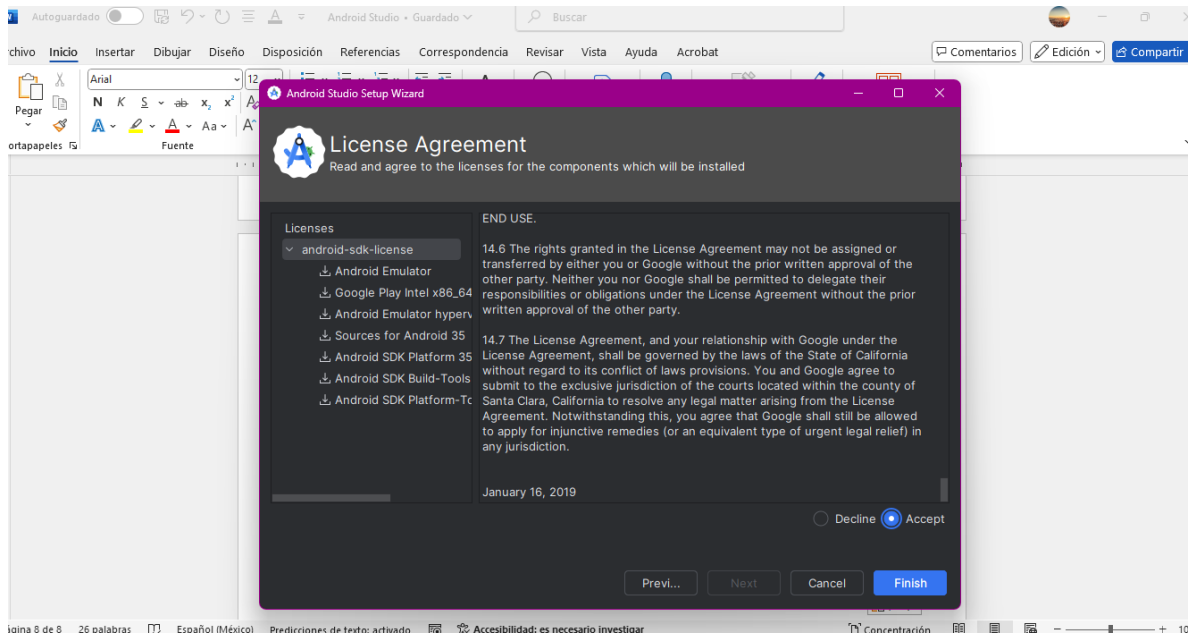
Autoguardado Android Studio • Guardado Buscar

rchivo Inicio Insertar Dibujar Diseño Disposición Referencias Correspondencia Revisar Vista Ayuda Acrobat Comentarios Edición Compartir

Pegar Arial 12 N K S ab $x_2$ $x^2$ Aa ortapapeles Fuente

Android Studio Setup Wizard

License Agreement
Read and agree to the licenses for the components which will be installed

Licenses
android-sdk-license
Android Emulator
Google Play Intel x86_64
Android Emulator hyperv
Sources for Android 35
Android SDK Platform 35
Android SDK Build-Tools
Android SDK Platform-To

END USE.

14.6 The rights granted in the License Agreement may not be assigned or transferred by either you or Google without the prior written approval of the other party. Neither you nor Google shall be permitted to delegate their responsibilities or obligations under the License Agreement without the prior written approval of the other party.

14.7 The License Agreement, and your relationship with Google under the License Agreement, shall be governed by the laws of the State of California without regard to its conflict of laws provisions. You and Google agree to submit to the exclusive jurisdiction of the courts located within the county of Santa Clara, California to resolve any legal matter arising from the License Agreement. Notwithstanding this, you agree that Google shall still be allowed to apply for injunctive remedies (or an equivalent type of urgent legal relief) in any jurisdiction.

January 16, 2019

Decline Accept

Previ... Next Cancel Finish

igina 8 de 8 26 palabras Español (México) Predicciones de texto: activado Accesibilidad: es necesario investigar Concentración 10